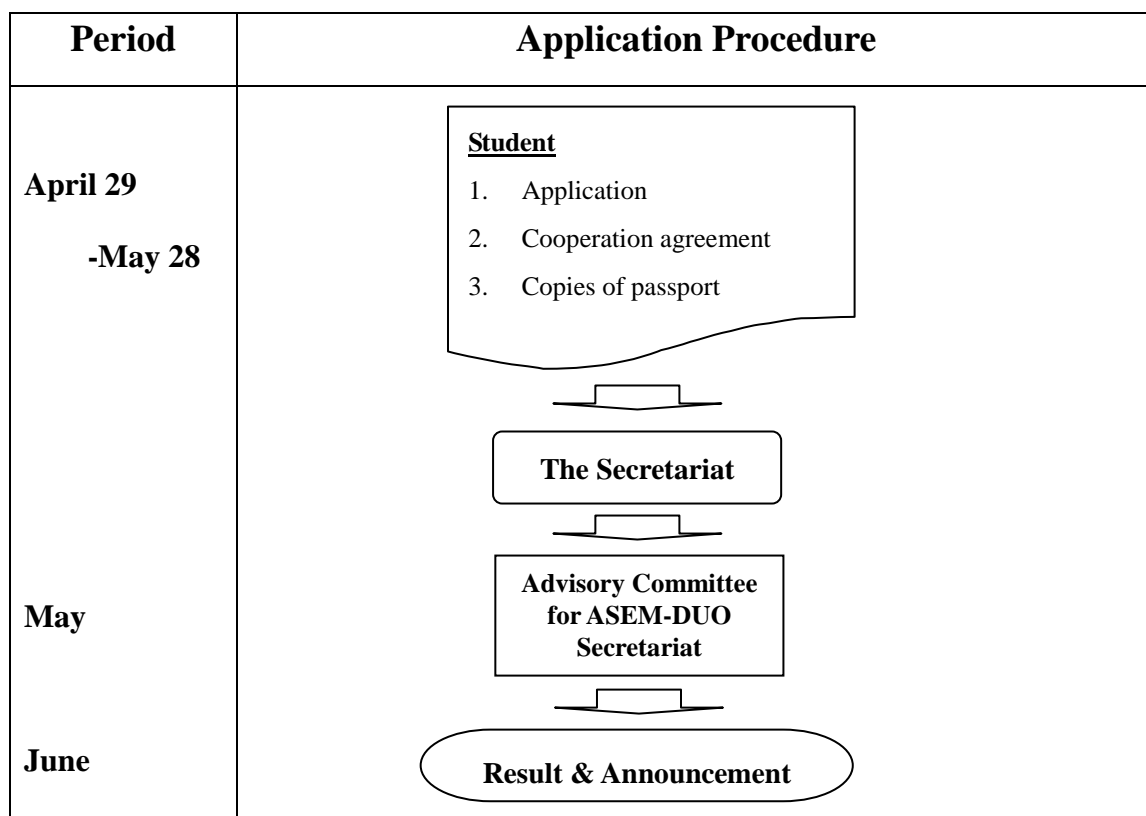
| Period | Application Procedure |
|---|---|
| April 29 -May 28 | Student<br>1. Application<br>2. Cooperation agreement<br>3. Copies of passport<br>The Secretariat |
| May | Advisory Committee for ASEM-DUO Secretariat |
| June | Result & Announcement |